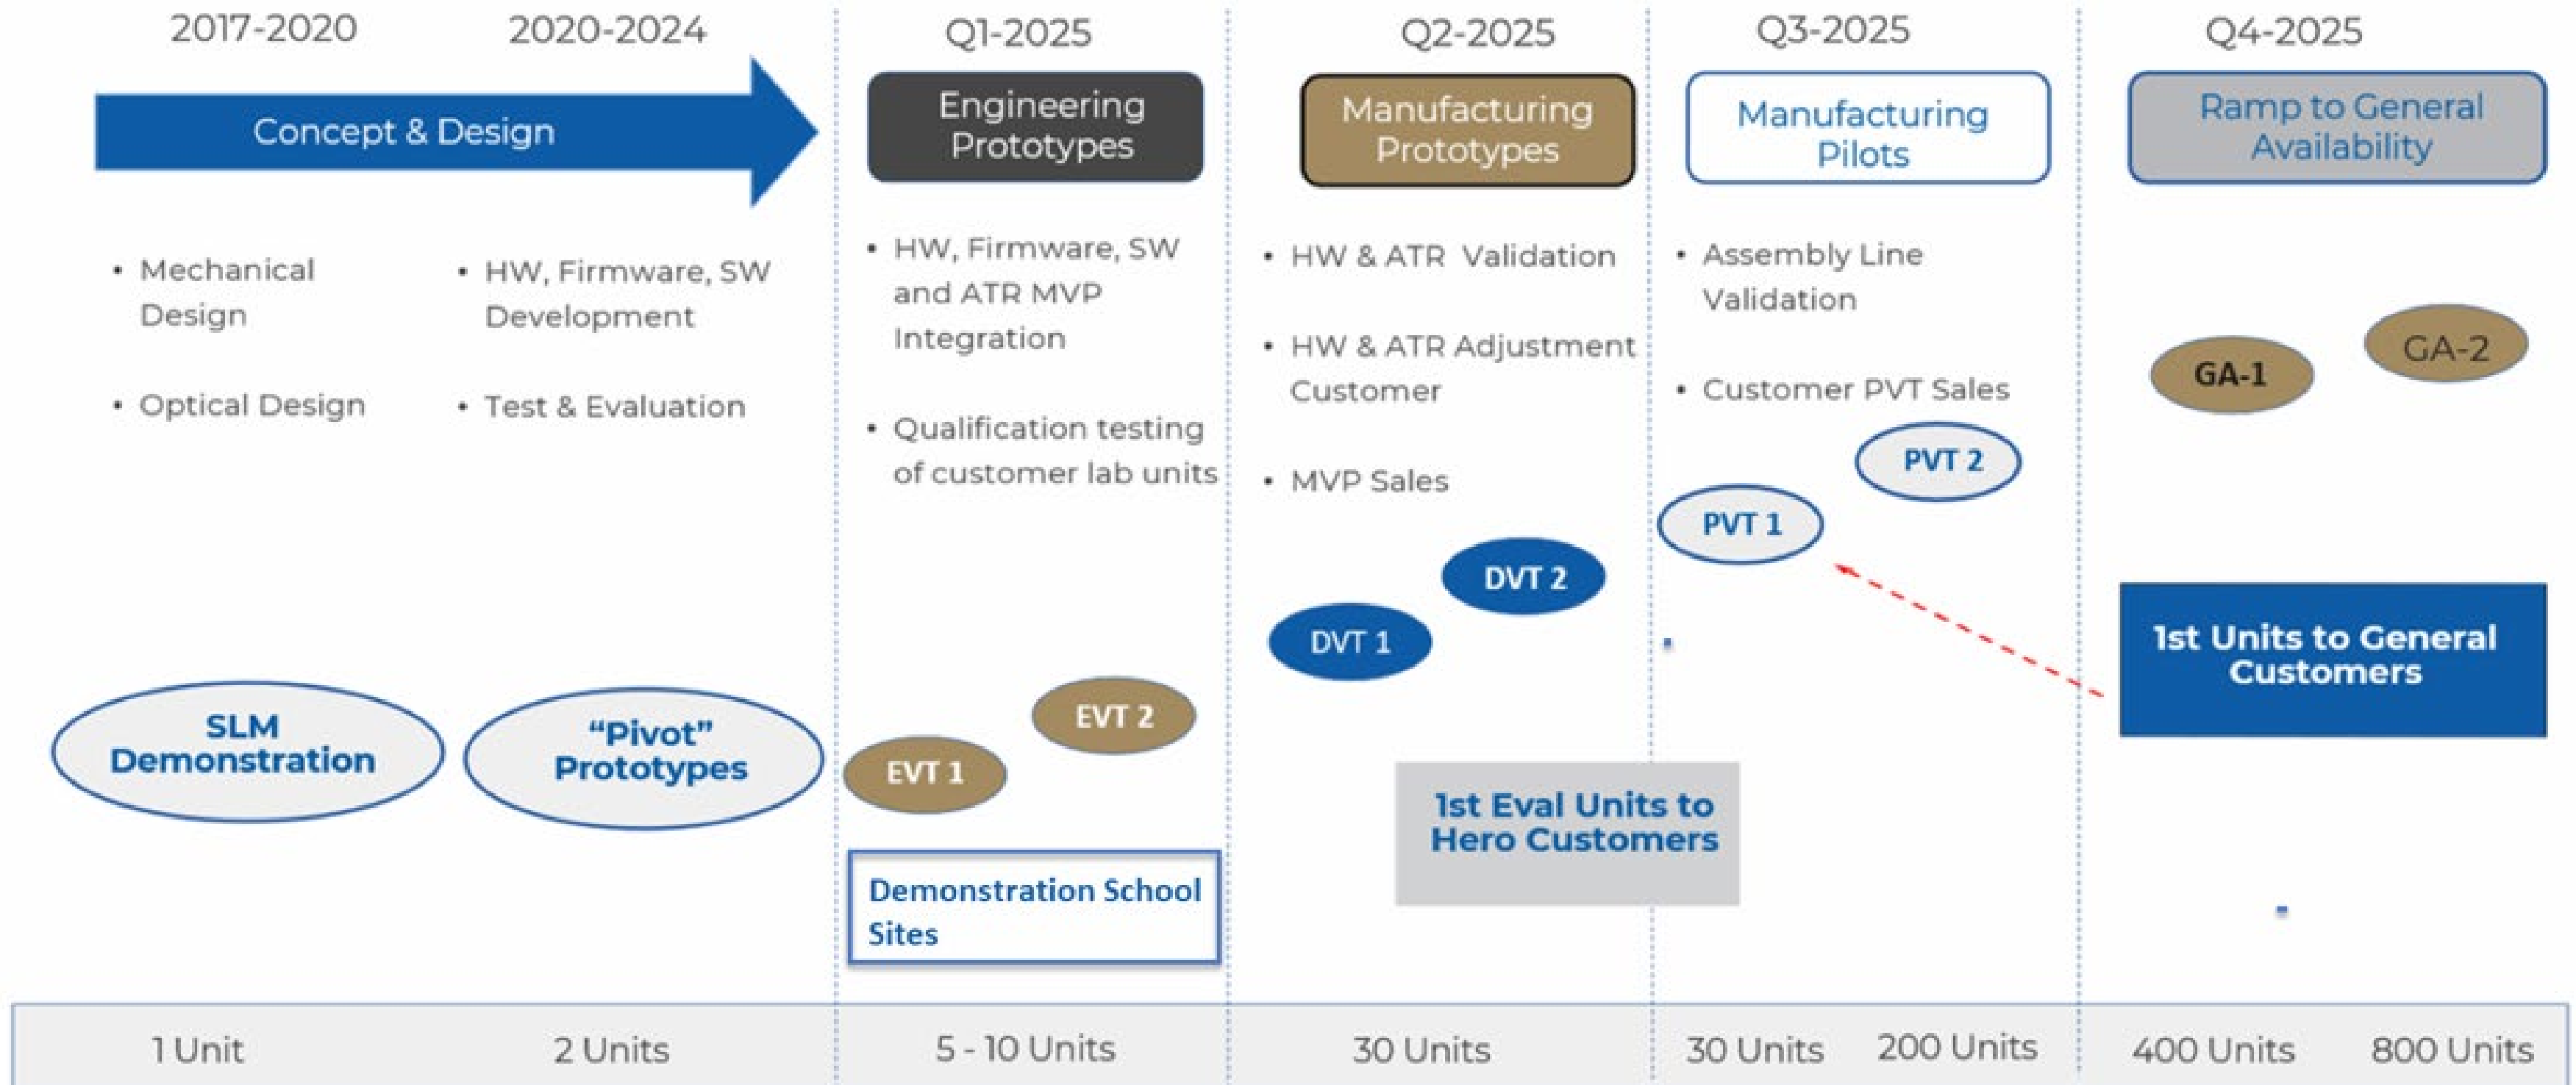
2017-2020 2020-2024

Concept & Design

• Mechanical Design

• Optical Design

• HW, Firmware, SW Development

• Test & Evaluation

SLM Demonstration

"Pivot" Prototypes

1 Unit

2 Units

Q1-2025

Engineering Prototypes

• HW, Firmware, SW and ATR MVP Integration

• Qualification testing of customer lab units

EVT 2

EVT 1

Demonstration School Sites

5 - 10 Units

Q2-2025

Manufacturing Prototypes

• HW & ATR Validation

• HW & ATR Adjustment Customer

• MVP Sales

DVT 2

DVT 1

1st Eval Units to Hero Customers

30 Units

Q3-2025

Manufacturing Pilots

• Assembly Line Validation

• Customer PVT Sales

PVT 2

PVT 1

30 Units 200 Units

Q4-2025

Ramp to General Availability

GA-1

GA-2

1st Units to General Customers

400 Units 800 Units